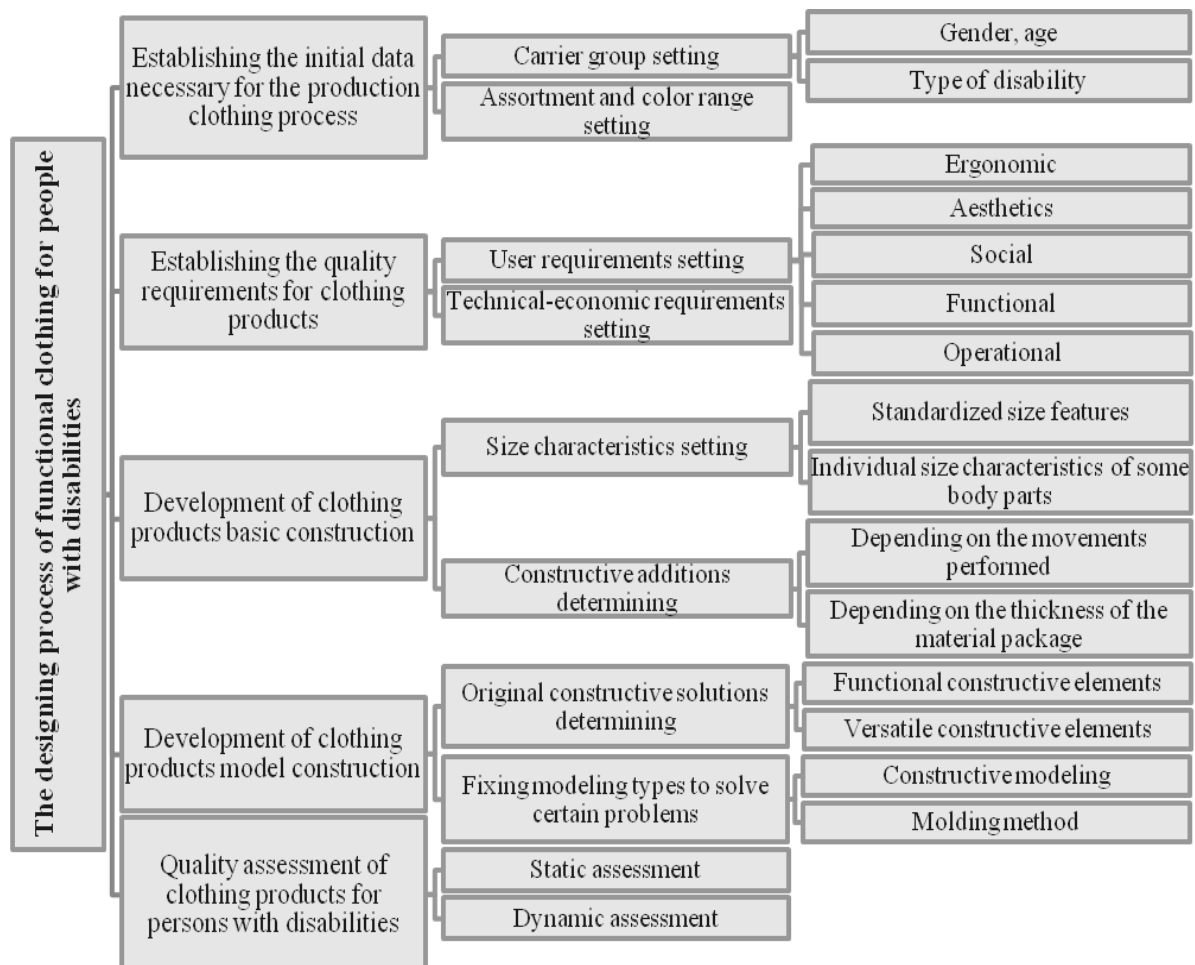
The designing process of functional clothing for people with disabilities

Establishing the initial data necessary for the production clothing process

Carrier group setting

Gender, age

Type of disability

Assortment and color range setting

Establishing the quality requirements for clothing products

User requirements setting

Ergonomic

Aesthetics

Social

Functional

Operational

Technical-economic requirements setting

Development of clothing products basic construction

Size characteristics setting

Standardized size features

Individual size characteristics of some body parts

Constructive additions determining

Depending on the movements performed

Depending on the thickness of the material package

Development of clothing products model construction

Original constructive solutions determining

Functional constructive elements

Versatile constructive elements

Fixing modeling types to solve certain problems

Constructive modeling

Molding method

Quality assessment of clothing products for persons with disabilities

Static assessment

Dynamic assessment